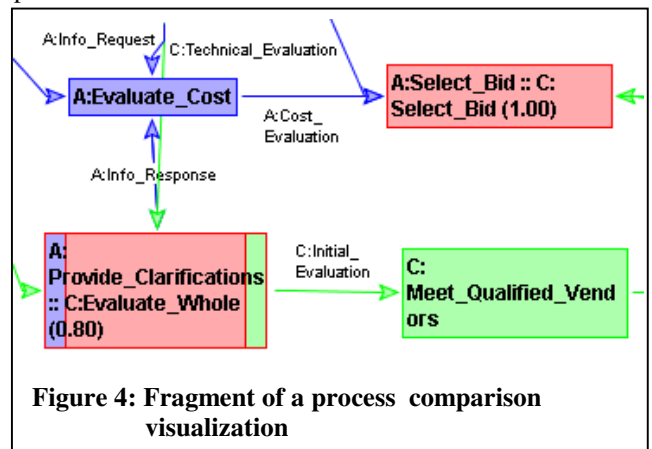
A:Info_Request

C:Technical_Evaluation

A:Evaluate_Cost

A:Cost_ Evaluation

A:Select_Bid :: C: Select_Bid (1.00)

A:Info_Response

A: Provide_Clarifications :: C:Evaluate_Whole (0.80)

C:Initial_ Evaluation

C: Meet_Qualified_Vendors

Figure 4: Fragment of a process comparison visualization